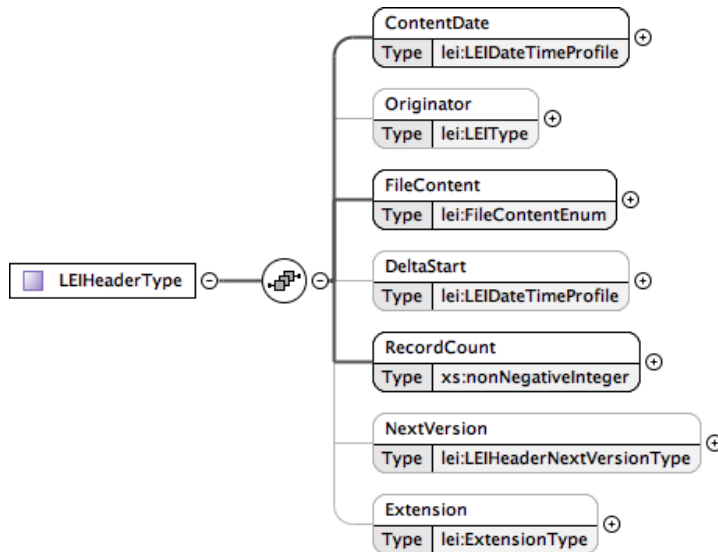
LEIHeaderType

ContentDate
Type lei:LEIDateTimeProfile

Originator
Type lei:LEIType

FileContent
Type lei:FileContentEnum

DeltaStart
Type lei:LEIDateTimeProfile

RecordCount
Type xs:nonNegativeInteger

NextVersion
Type lei:LEIHeaderNextVersionType

Extension
Type lei:ExtensionType